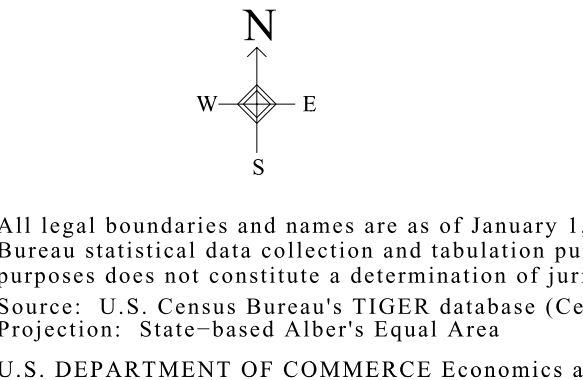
N
W
E
S

All legal boundaries and names are as of January 1, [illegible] Bureau statistical data collection and tabulation pu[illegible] purposes does not constitute a determination of jur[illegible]

Source: U.S. Census Bureau's TIGER database (Ce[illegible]
Projection: State−based Alber's Equal Area

U.S. DEPARTMENT OF COMMERCE Economics a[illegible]